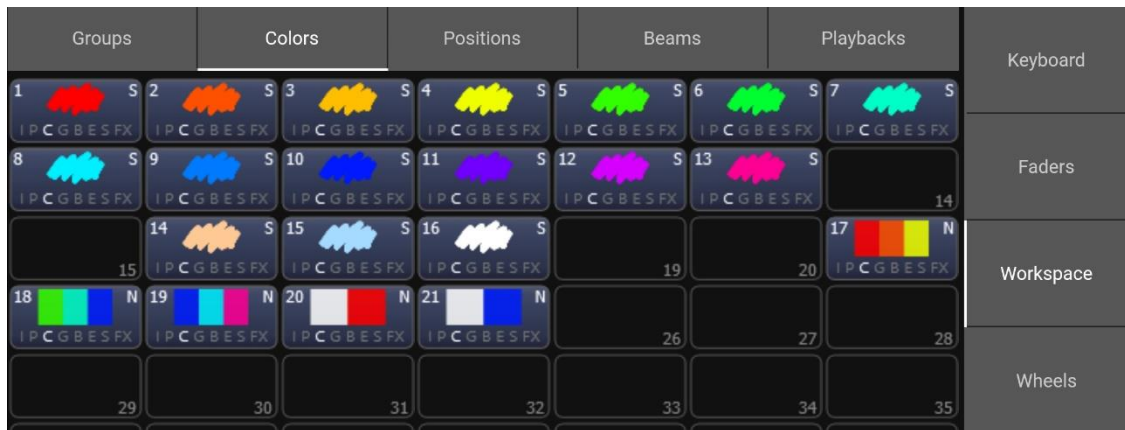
Groups Colors Positions Beams Playbacks

Keyboard
Faders
Workspace
Wheels

| | | | | | | |
|---|---|---|---|---|---|---|
| 1 S IPCGBESFX | 2 S IPCGBESFX | 3 S IPCGBESFX | 4 S IPCGBESFX | 5 S IPCGBESFX | 6 S IPCGBESFX | 7 S IPCGBESFX |
| 8 S IPCGBESFX | 9 S IPCGBESFX | 10 S IPCGBESFX | 11 S IPCGBESFX | 12 S IPCGBESFX | 13 S IPCGBESFX | 14 |
| 15 | 14 S IPCGBESFX | 15 S IPCGBESFX | 16 S IPCGBESFX | 19 | 20 | 17 N IPCGBESFX |
| 18 N IPCGBESFX | 19 N IPCGBESFX | 20 N IPCGBESFX | 21 N IPCGBESFX | 26 | 27 | 28 |
| 29 | 30 | 31 | 32 | 33 | 34 | 35 |